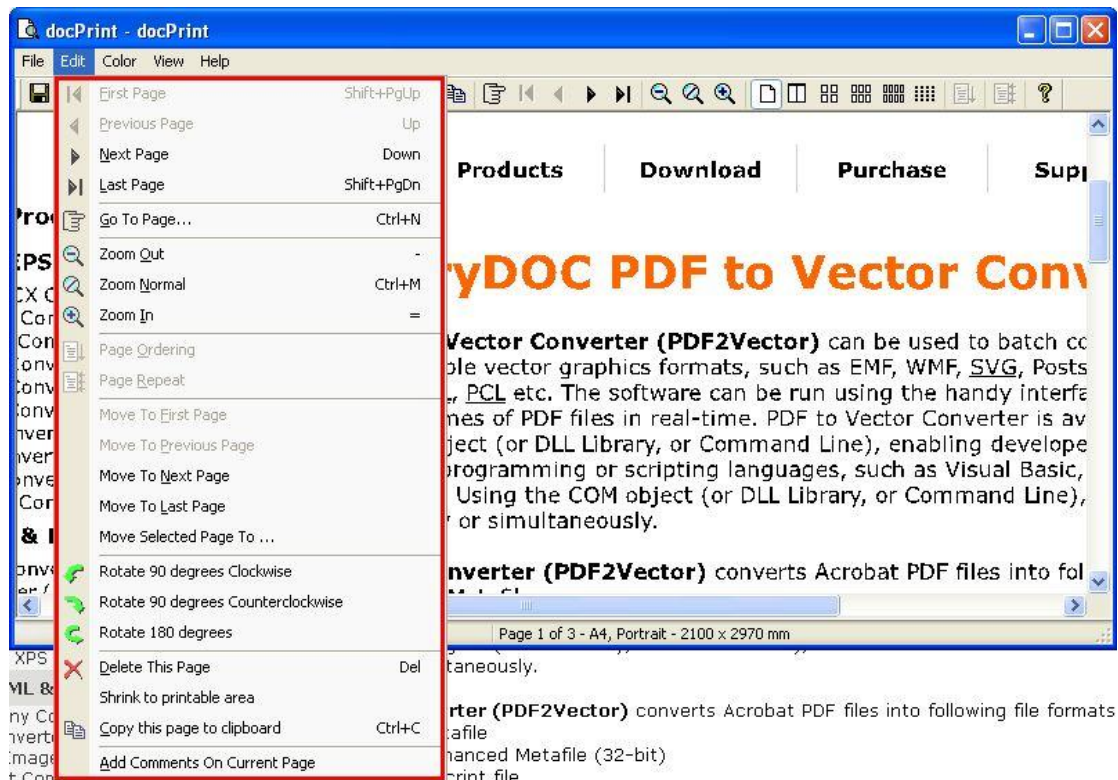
docPrint - docPrint

File Edit Color View Help

First Page Shift+PgUp
Previous Page Up
Next Page Down
Last Page Shift+PgDn
Go To Page... Ctrl+N
Zoom Out -
Zoom Normal Ctrl+M
Zoom In =
Page Ordering
Page Repeat
Move To First Page
Move To Previous Page
Move To Next Page
Move To Last Page
Move Selected Page To ...
Rotate 90 degrees Clockwise
Rotate 90 degrees Counterclockwise
Rotate 180 degrees
Delete This Page Del
Shrink to printable area
Copy this page to clipboard Ctrl+C
Add Comments On Current Page

Products Download Purchase Sup

Pro
XPS
X C
Cor
Con
onv
onv
onv
nver
nver
nve
Cor
& I
nv
er (

ryDOC PDF to Vector Conv

Vector Converter (PDF2Vector) can be used to batch co
ble vector graphics formats, such as EMF, WMF, SVG, Posts
, PCL etc. The software can be run using the handy interfa
mes of PDF files in real-time. PDF to Vector Converter is av
ject (or DLL Library, or Command Line), enabling develope
programming or scripting languages, such as Visual Basic,
Using the COM object (or DLL Library, or Command Line),
or simultaneously.

nverter (PDF2Vector) converts Acrobat PDF files into fol

Page 1 of 3 - A4, Portrait - 2100 x 2970 mm

XPS
ML &
ny C
nvert
mage
t Con

taneously.

rter (PDF2Vector) converts Acrobat PDF files into following file formats
afile
hanced Metafile (32-bit)
cript file